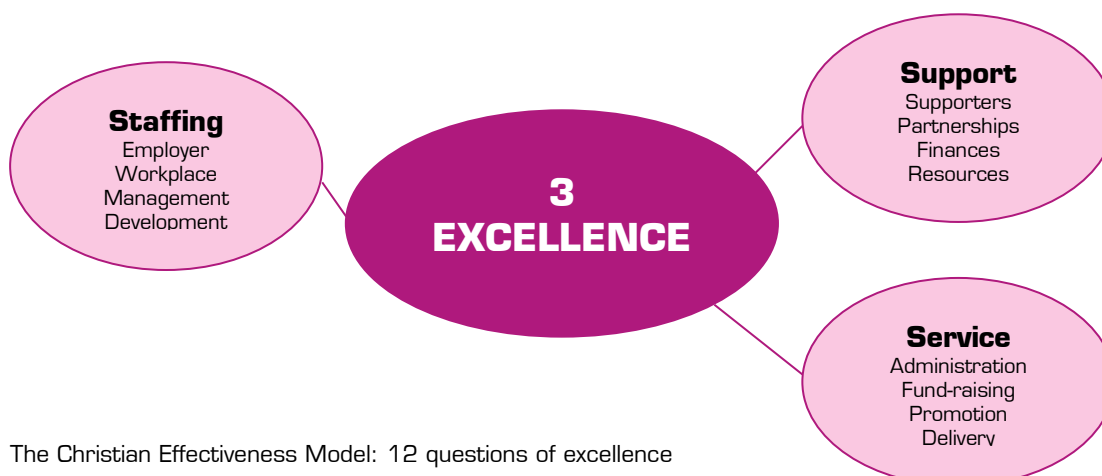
Staffing
Employer
Workplace
Management
Development

3
EXCELLENCE

Support
Supporters
Partnerships
Finances
Resources

Service
Administration
Fund-raising
Promotion
Delivery

The Christian Effectiveness Model: 12 questions of excellence